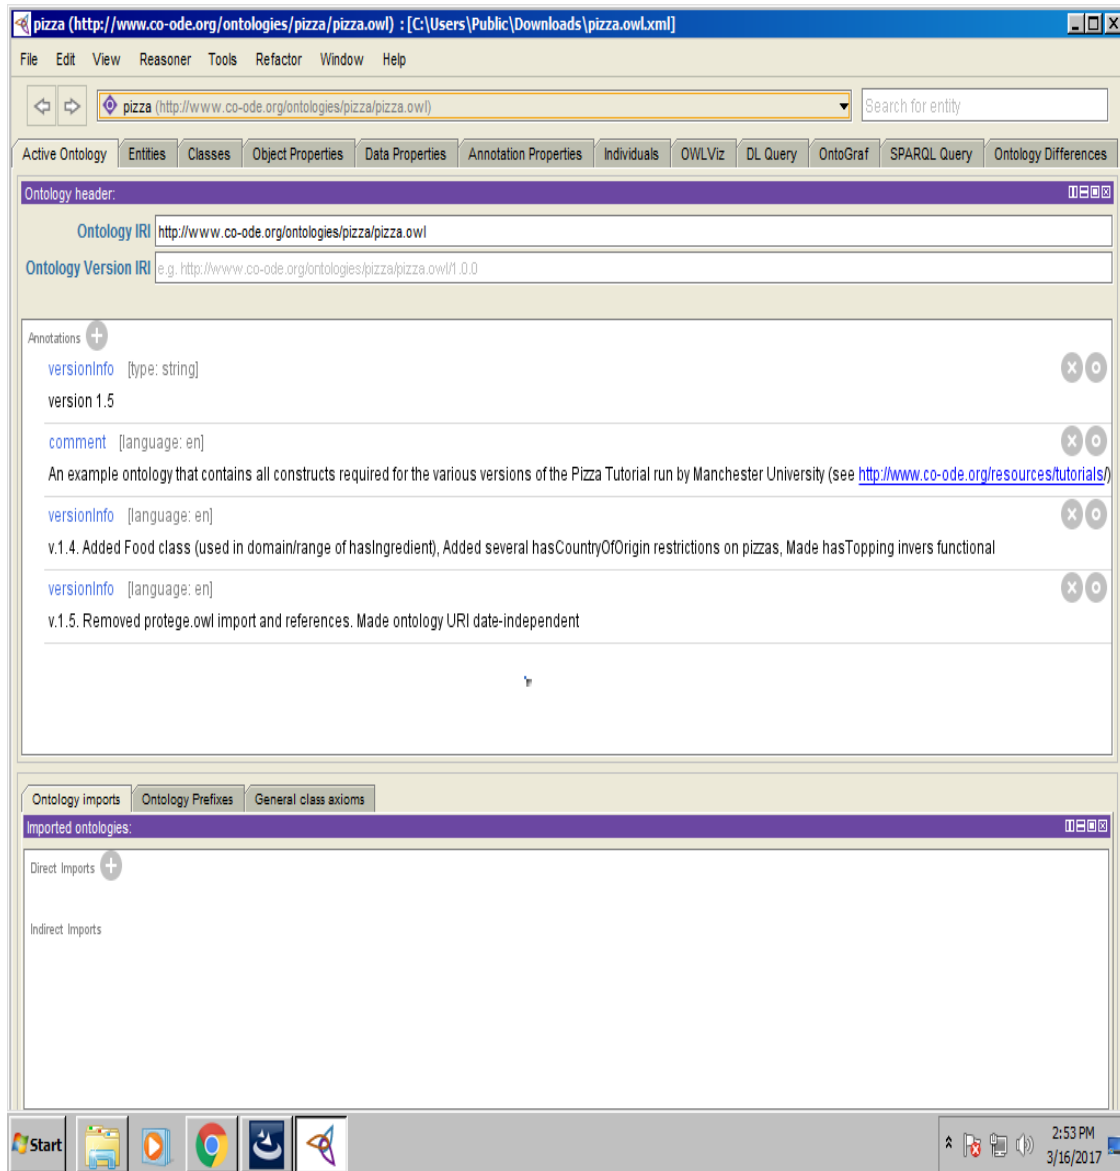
pizza (http://www.co-ode.org/ontologies/pizza/pizza.owl) : [C:\Users\Public\Downloads\pizza.owl.xml]

File Edit View Reasoner Tools Refactor Window Help

pizza (http://www.co-ode.org/ontologies/pizza/pizza.owl)

Search for entity

Active Ontology | Entities | Classes | Object Properties | Data Properties | Annotation Properties | Individuals | OWLViz | DL Query | OntoGraf | SPARQL Query | Ontology Differences

Ontology header:

Ontology IRI http://www.co-ode.org/ontologies/pizza/pizza.owl

Ontology Version IRI e.g. http://www.co-ode.org/ontologies/pizza/pizza.owl/1.0.0

Annotations

versionInfo [type: string]
version 1.5

comment [language: en]
An example ontology that contains all constructs required for the various versions of the Pizza Tutorial run by Manchester University (see http://www.co-ode.org/resources/tutorials/)

versionInfo [language: en]
v.1.4. Added Food class (used in domain/range of hasIngredient), Added several hasCountryOfOrigin restrictions on pizzas, Made hasTopping invers functional

versionInfo [language: en]
v.1.5. Removed protege.owl import and references. Made ontology URI date-independent

Ontology imports | Ontology Prefixes | General class axioms

Imported ontologies:

Direct Imports

Indirect Imports

Start

2:53 PM
3/16/2017